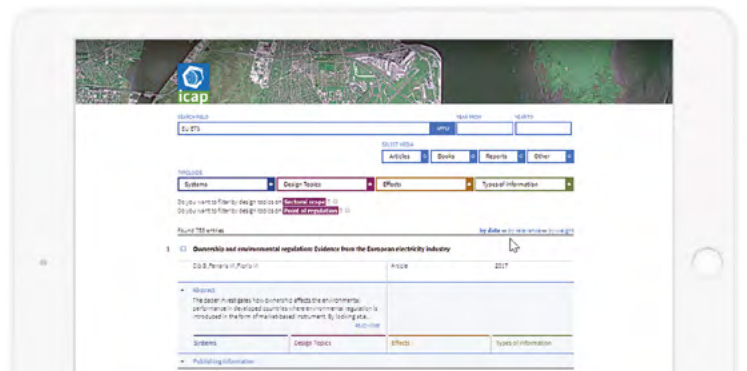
icap

SEARCH FIELD
EU ETS
APPLY
YEAR FROM
YEAR TO

SELECT MEDIA
Articles
Books
Reports
Other

TYPOLOGY
Systems
Design Topics
Effects
Types of information

Do you want to filter by design topics on Sectoral scope? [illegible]
Do you want to filter by design topics on Point of regulation? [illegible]

Found 755 entries
by date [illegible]

1 Ownership and environmental regulation: Evidence from the European electricity industry

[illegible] Article 2017

Abstract
The paper investigates how ownership affects the environmental performance in developed countries where environmental regulation is introduced in the form of market-based instrument. By looking at...
READ MORE

Systems
Design Topics
Effects
Types of information

Publishing information